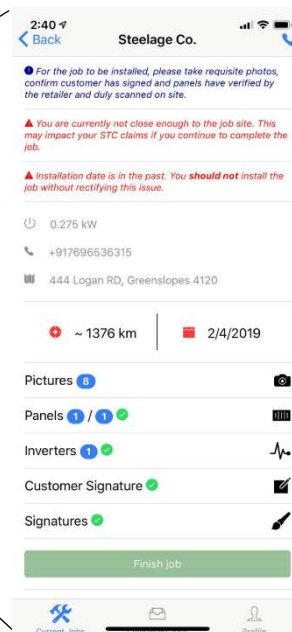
2:40
Back
Steelage Co.

For the job to be installed, please take requisite photos, confirm customer has signed and panels have verified by the retailer and duly scanned on site.

You are currently not close enough to the job site. This may impact your STC claims if you continue to complete the job.

Installation date is in the past. You **should not** install the job without rectifying this issue.

0.275 kW

+917696536315

444 Logan RD, Greenslopes 4120

~ 1376 km

2/4/2019

Pictures 8

Panels 1 / 1

Inverters 1

Customer Signature

Signatures

Finish job

Current Jobs

Profile